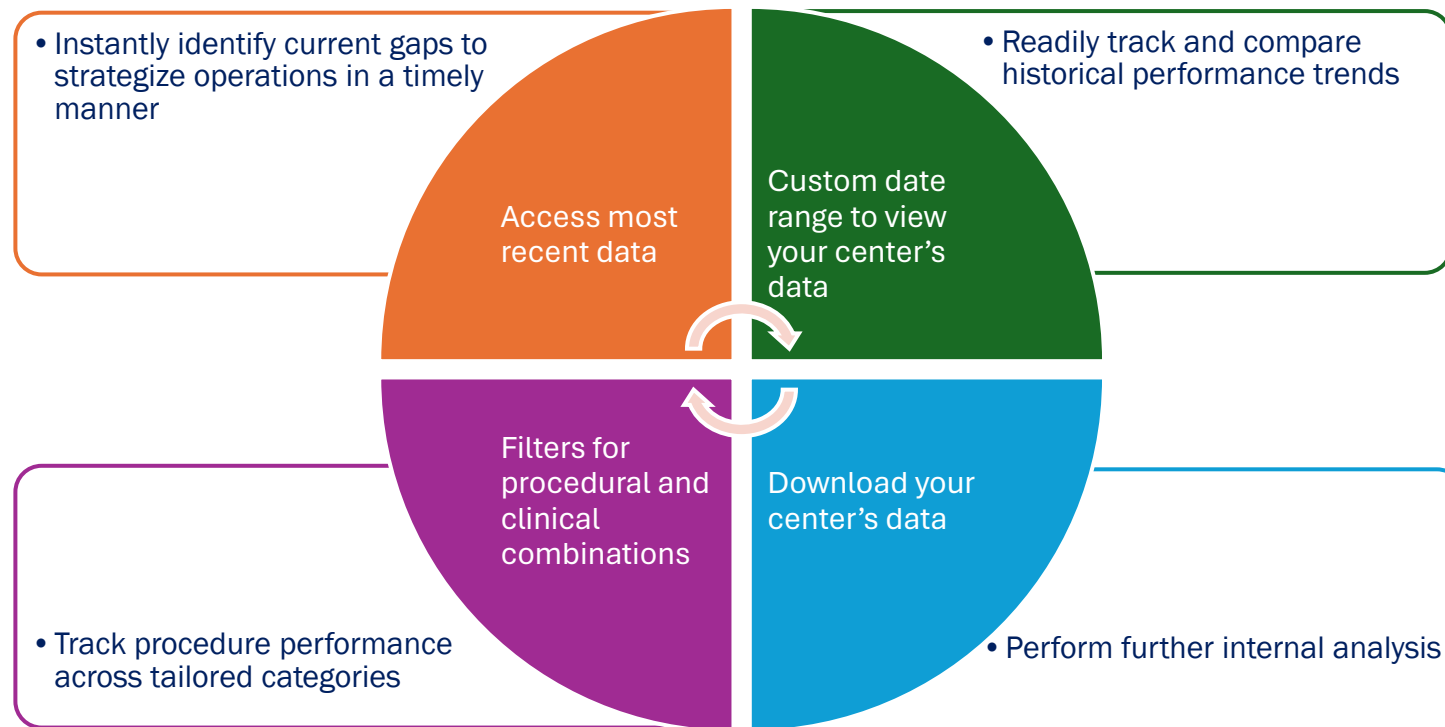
• Instantly identify current gaps to strategize operations in a timely manner

• Readily track and compare historical performance trends

Access most recent data

Custom date range to view your center's data

Filters for procedural and clinical combinations

Download your center's data

• Track procedure performance across tailored categories

• Perform further internal analysis